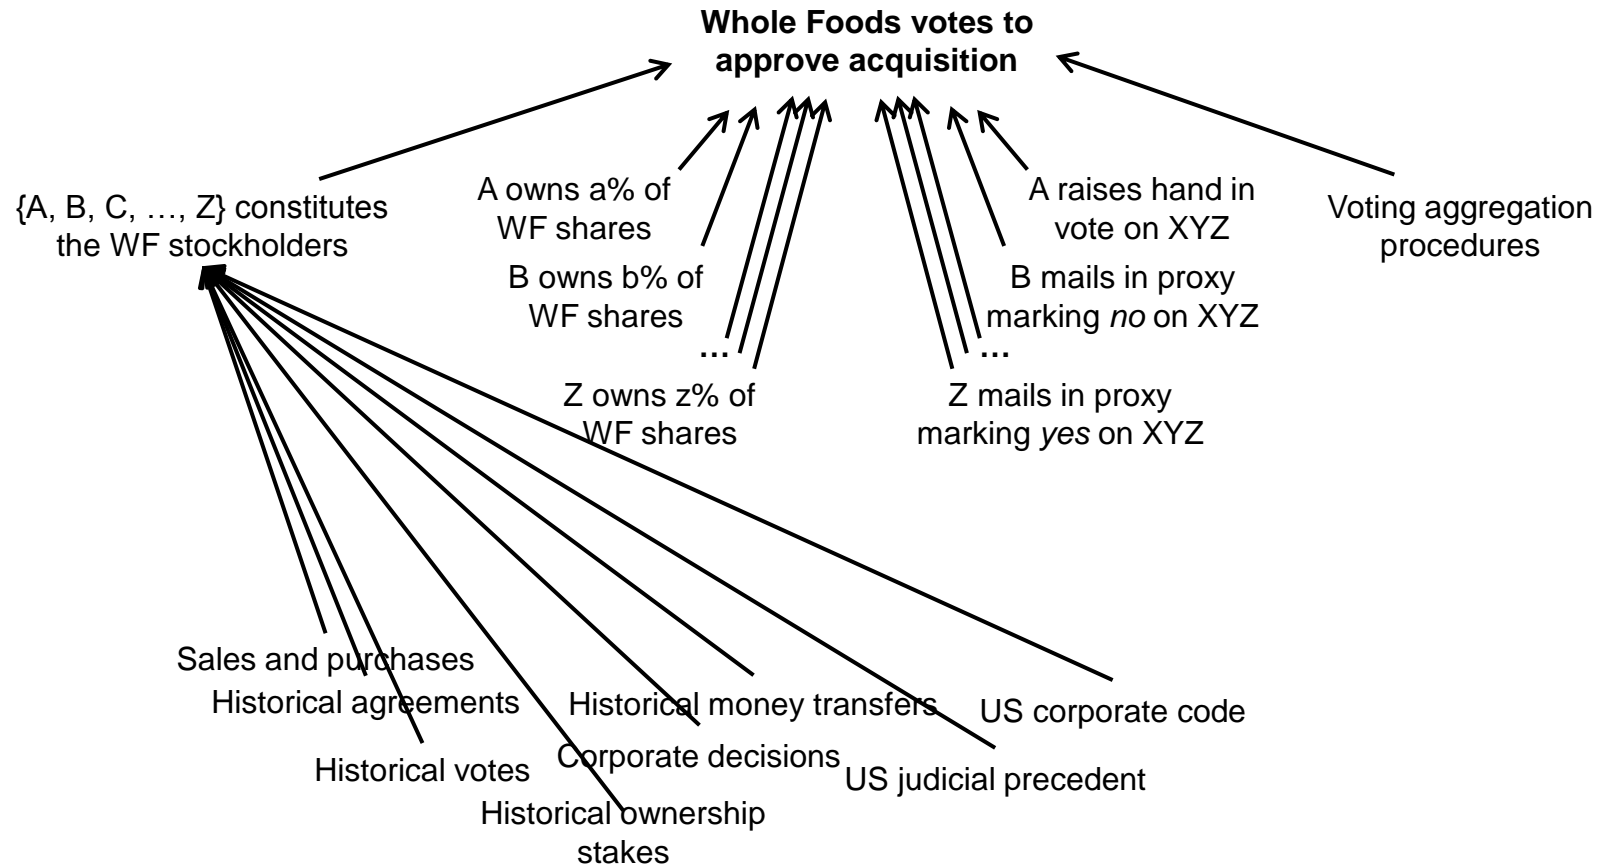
Whole Foods votes to approve acquisition

{A, B, C, …, Z} constitutes the WF stockholders

A owns a% of WF shares

B owns b% of WF shares

…

Z owns z% of WF shares

A raises hand in vote on XYZ

B mails in proxy marking *no* on XYZ

…

Z mails in proxy marking *yes* on XYZ

Voting aggregation procedures

Sales and purchases

Historical agreements

Historical votes

Historical ownership stakes

Corporate decisions

Historical money transfers

US judicial precedent

US corporate code